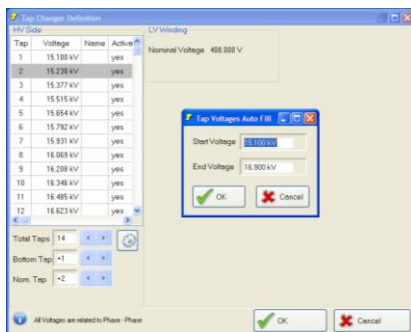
Tap Changer Definition

HV Side

| Tap | Voltage | Name | Active |
|---|---|---|---|
| 1 | 15.100 kV | | yes |
| 2 | 15.238 kV | | yes |
| 3 | 15.377 kV | | yes |
| 4 | 15.515 kV | | yes |
| 5 | 15.654 kV | | yes |
| 6 | 15.792 kV | | yes |
| 7 | 15.931 kV | | yes |
| 8 | 16.069 kV | | yes |
| 9 | 16.208 kV | | yes |
| 10 | 16.346 kV | | yes |
| 11 | 16.485 kV | | yes |
| 12 | 16.623 kV | | yes |

Total Taps 14

Bottom Tap +1

Nom. Tap +2

LV Winding

Nominal Voltage 400.000 V

Tap Voltages Auto Fill

Start Voltage 15.100 kV

End Voltage 16.900 kV

OK

Cancel

All Voltages are related to Phase - Phase

OK

Cancel